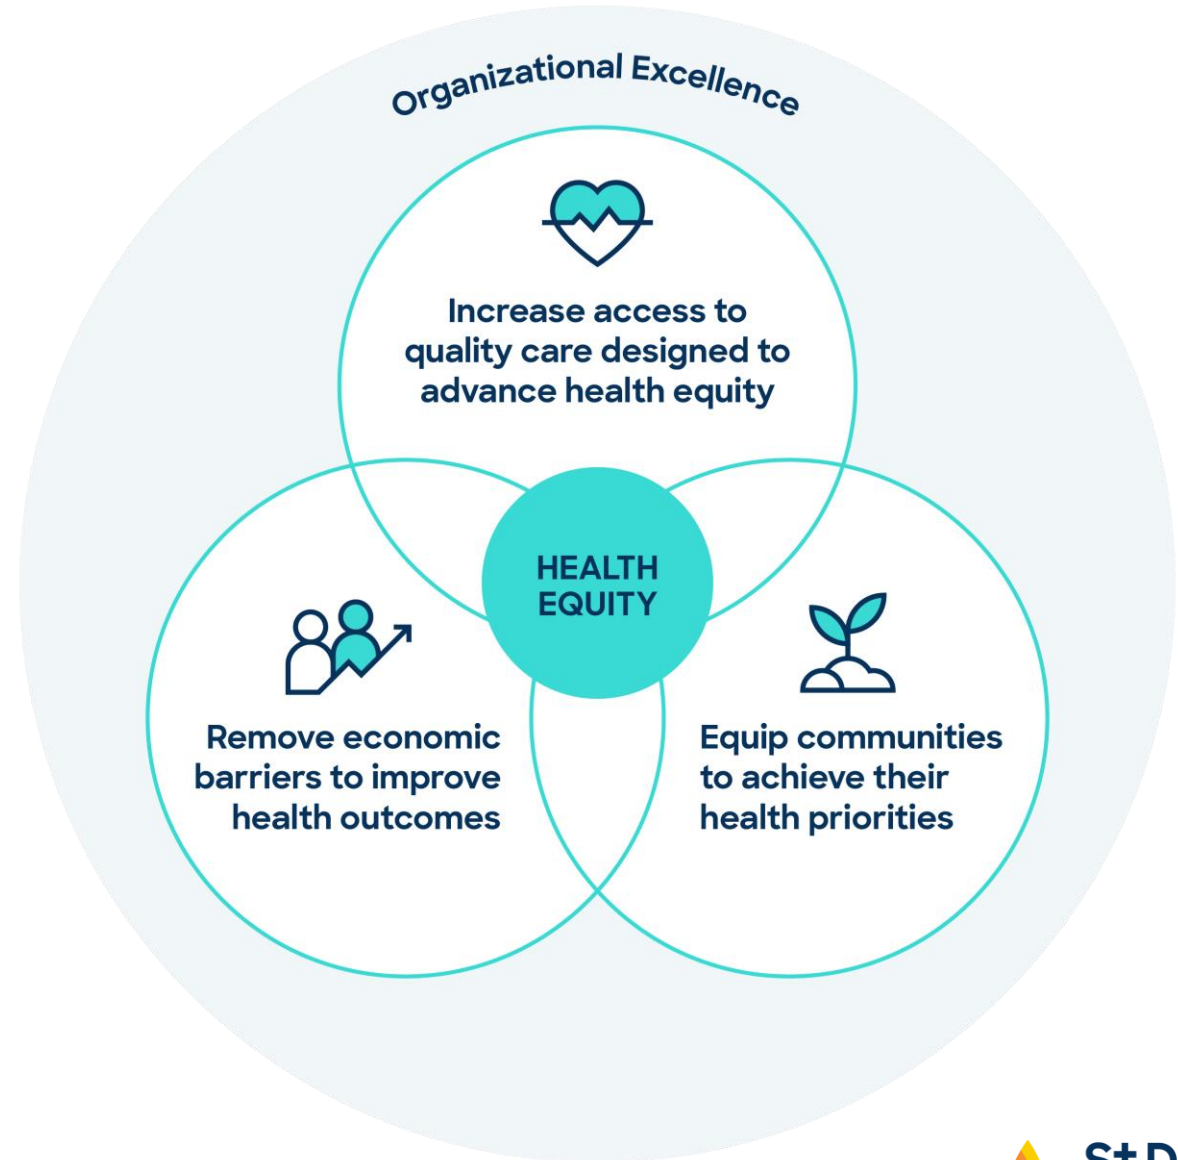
Organizational Excellence

Increase access to quality care designed to advance health equity

HEALTH EQUITY

Remove economic barriers to improve health outcomes

Equip communities to achieve their health priorities

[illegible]